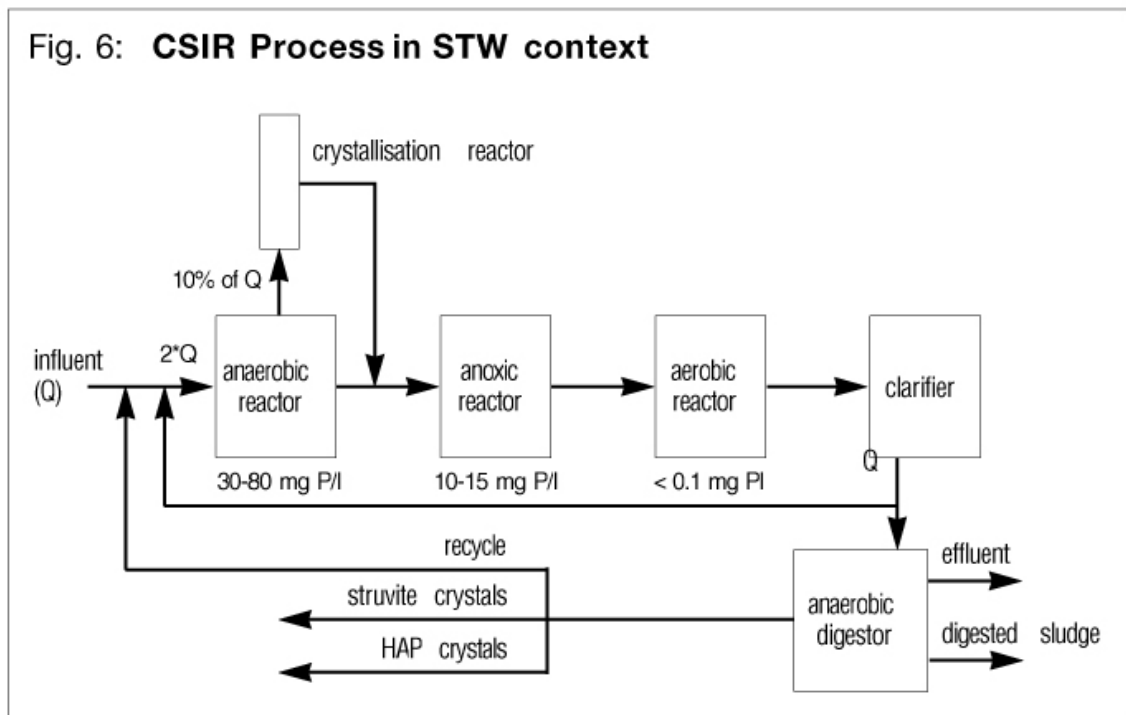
Fig. 6: **CSIR Process in STW context**

crystallisation reactor

10% of Q

influent (Q)

2*Q

anaerobic reactor

anoxic reactor

aerobic reactor

clarifier

30-80 mg P/l

10-15 mg P/l

< 0.1 mg Pl

Q

recycle

struvite crystals

HAP crystals

anaerobic digestor

effluent

digested sludge